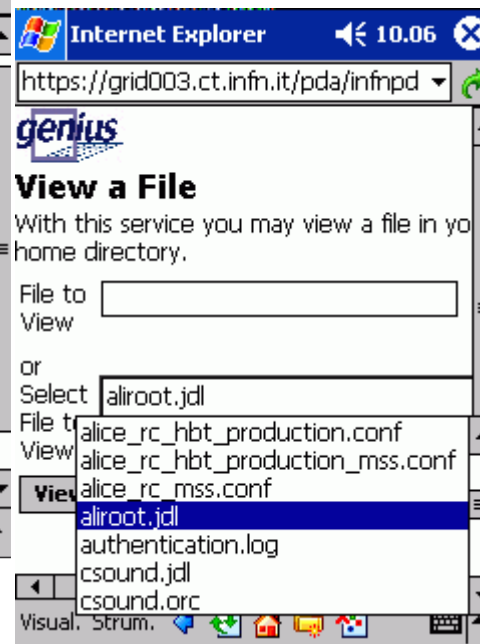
Internet Explorer 10.06

https://grid003.ct.infn.it/pda/infnpd

genius

View a File

With this service you may view a file in yo home directory.

File to View

or Select File t View

aliroot.jdl

alice_rc_hbt_production.conf
alice_rc_hbt_production_mss.conf
alice_rc_mss.conf
aliroot.jdl
authentication.log
csound.jdl
csound.orc

Vie

Visual. Strum.